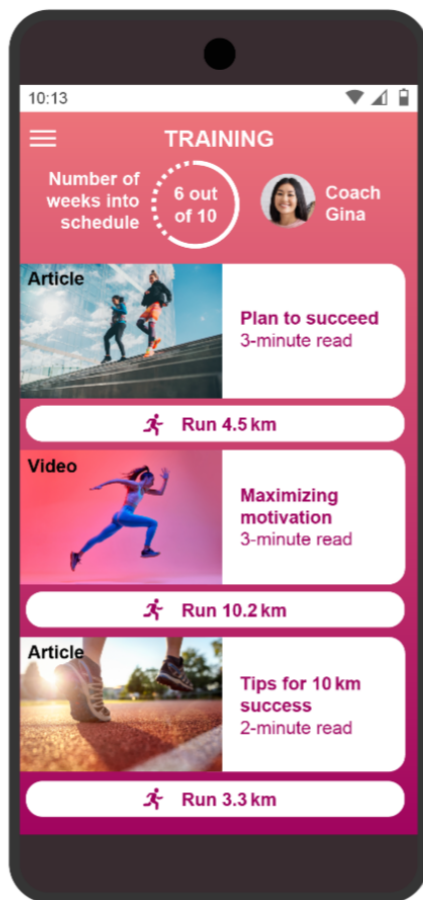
10:13

TRAINING

Number of weeks into schedule

6 out of 10

Coach Gina

Article

Plan to succeed
3-minute read

Run 4.5 km

Video

Maximizing motivation
3-minute read

Run 10.2 km

Article

Tips for 10 km success
2-minute read

Run 3.3 km